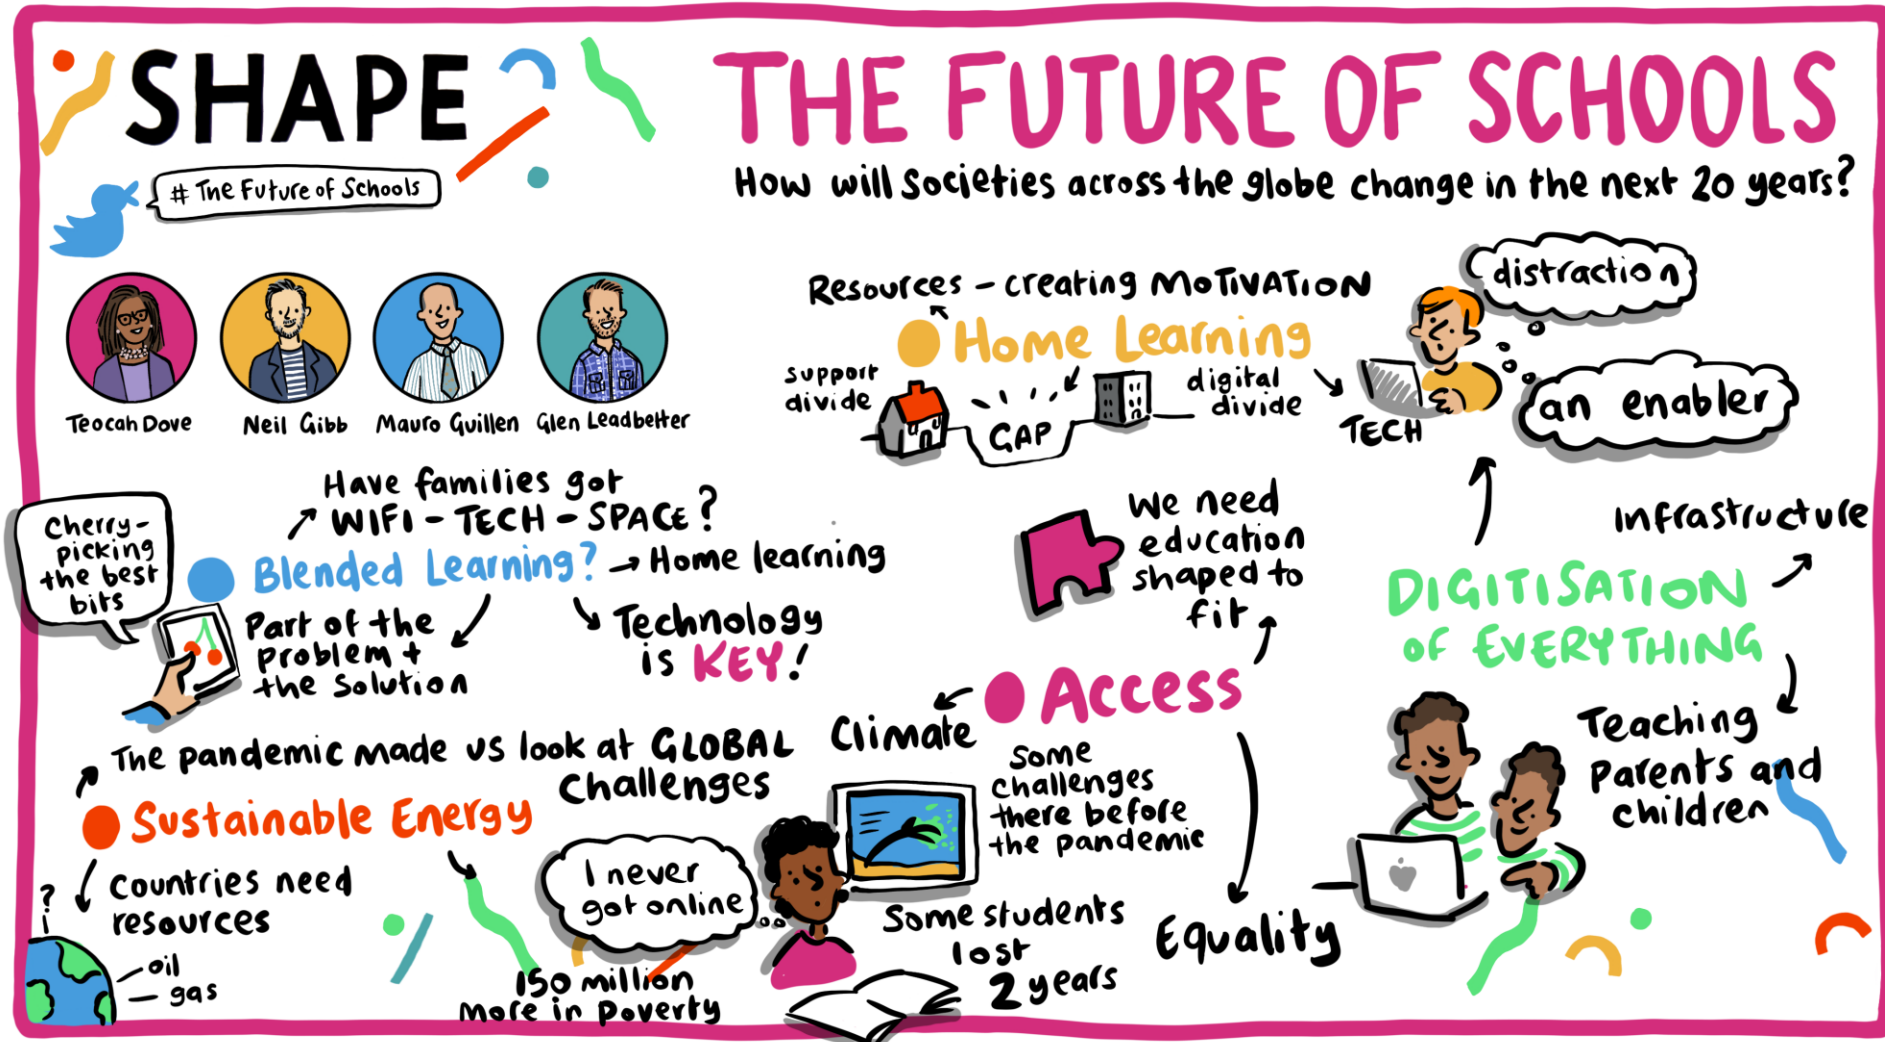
SHAPE

# The Future of Schools

THE FUTURE OF SCHOOLS

How will Societies across the globe change in the next 20 years?

Teocah Dove

Neil Gibb

Mauro Guillen

Glen Leadbeater

Resources - creating MOTIVATION

Home Learning

support divide

GAP

digital divide

TECH

distraction

an enabler

Have families got WIFI - TECH - SPACE?

Cherry-picking the best bits

Blended Learning? → Home learning

Part of the problem + the Solution

Technology is KEY!

We need education shaped to fit

Infrastructure

DIGITISATION OF EVERYTHING

Teaching Parents and children

Access

Climate

Some challenges there before the pandemic

Equality

The pandemic made us look at GLOBAL Challenges

Sustainable Energy

Countries need resources

?

oil

gas

I never got online

150 million more in Poverty

Some students lost 2 years